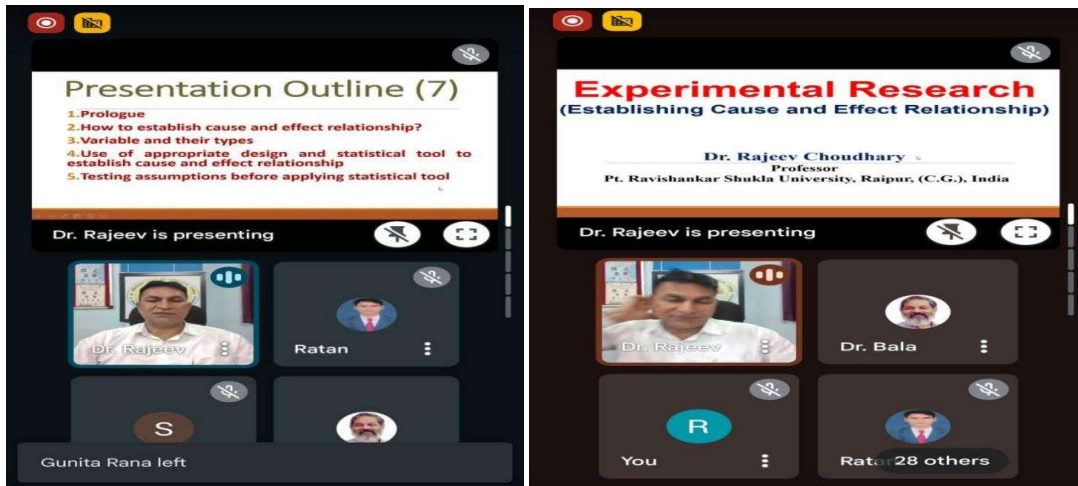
Presentation Outline (7)

1.Prologue
2.How to establish cause and effect relationship?
3.Variable and their types
4.Use of appropriate design and statistical tool to establish cause and effect relationship
5.Testing assumptions before applying statistical tool

Dr. Rajeev is presenting

Dr. Rajeev

Ratan

S

Gunita Rana left

Experimental Research
(Establishing Cause and Effect Relationship)

Dr. Rajeev Choudhary
Professor
Pt. Ravishankar Shukla University, Raipur, (C.G.), India

Dr. Rajeev is presenting

Dr. Rajeev

Dr. Bala

R

You

Ratan 28 others